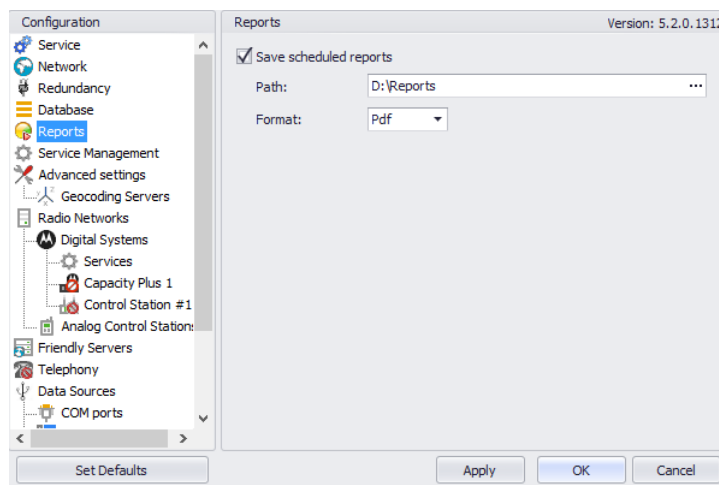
Configuration
Service
Network
Redundancy
Database
Reports
Service Management
Advanced settings
Geocoding Servers
Radio Networks
Digital Systems
Services
Capacity Plus 1
Control Station #1
Analog Control Stations
Friendly Servers
Telephony
Data Sources
COM ports

Reports
Version: 5.2.0.1312
Save scheduled reports
Path: D:\Reports
Format: Pdf

Set Defaults
Apply
OK
Cancel